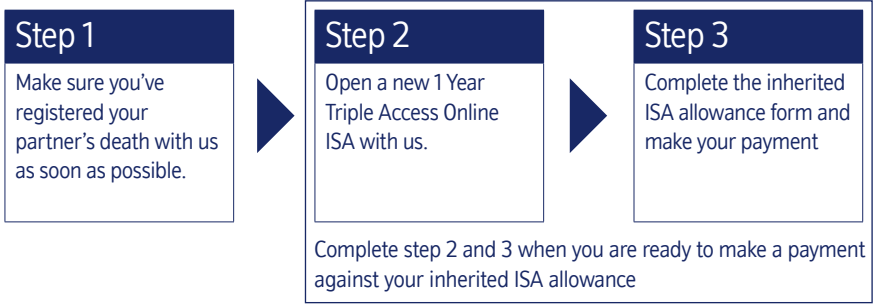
Step 1

Make sure you've registered your partner's death with us as soon as possible.

Step 2

Open a new 1 Year Triple Access Online ISA with us.

Step 3

Complete the inherited ISA allowance form and make your payment

Complete step 2 and 3 when you are ready to make a payment against your inherited ISA allowance